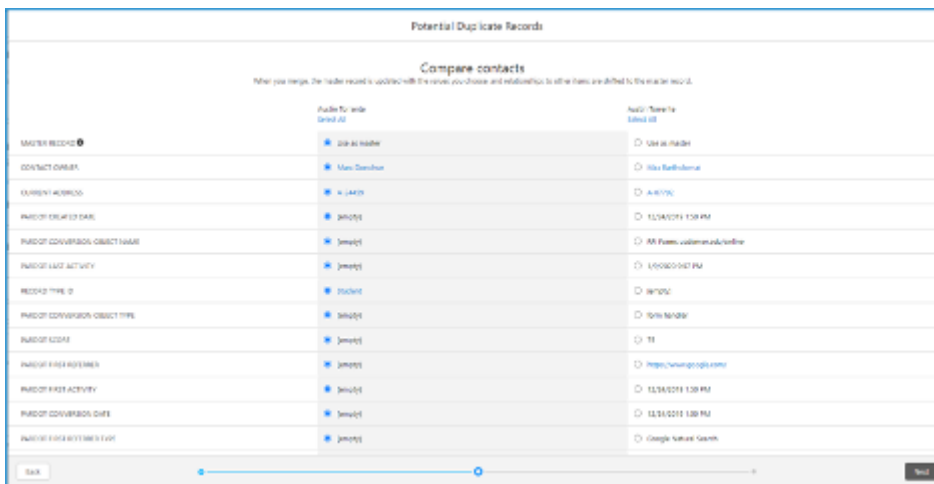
Potential Duplicate Records

Compare contacts

When you merge, the master record is updated with the values you choose, and relationships to other items are shifted to the master record.

| | Austin Tormede Select All | Austin Tormede Select All |
|---|---|---|
| MASTER RECORD | Use as master | Use as master |
| CONTACT OWNER | Marc Donohue | Max Bartholomew |
| CURRENT ADDRESS | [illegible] | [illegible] |
| PARDOT CREATED DATE | [empty] | 12/24/2018 1:59 PM |
| PARDOT CONVERSION OBJECT NAME | [empty] | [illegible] |
| PARDOT LAST ACTIVITY | [empty] | 1/9/2020 9:47 PM |
| RECORD TYPE ID | Student | [empty] |
| PARDOT CONVERSION OBJECT TYPE | [empty] | Form Handler |
| PARDOT SCORE | [empty] | 11 |
| PARDOT FIRST REFERRER | [empty] | https://www.google.com/ |
| PARDOT FIRST ACTIVITY | [empty] | 12/24/2018 1:59 PM |
| PARDOT CONVERSION DATE | [empty] | 12/24/2018 1:59 PM |
| PARDOT FIRST REFERRER TYPE | [empty] | Google Natural Search |

Back

Next